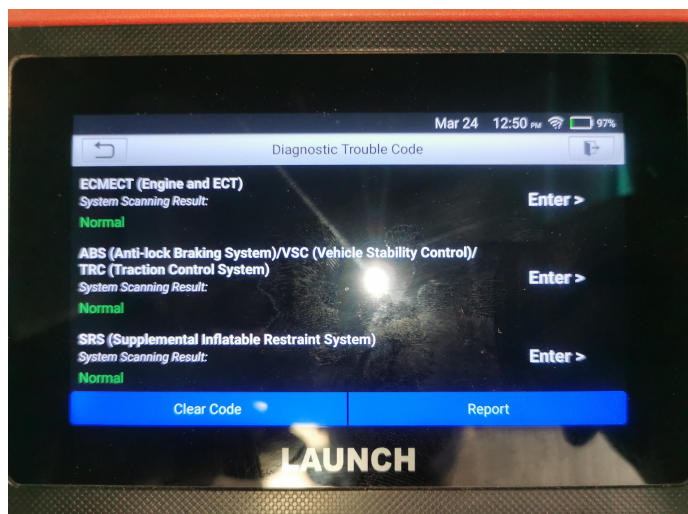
Mar 24 12:50 PM 97%

Diagnostic Trouble Code

ECMECT (Engine and ECT)
System Scanning Result:
Normal

Enter >

ABS (Anti-lock Braking System)/VSC (Vehicle Stability Control)/ TRC (Traction Control System)
System Scanning Result:
Normal

Enter >

SRS (Supplemental Inflatable Restraint System)
System Scanning Result:
Normal

Enter >

Clear Code

Report

LAUNCH